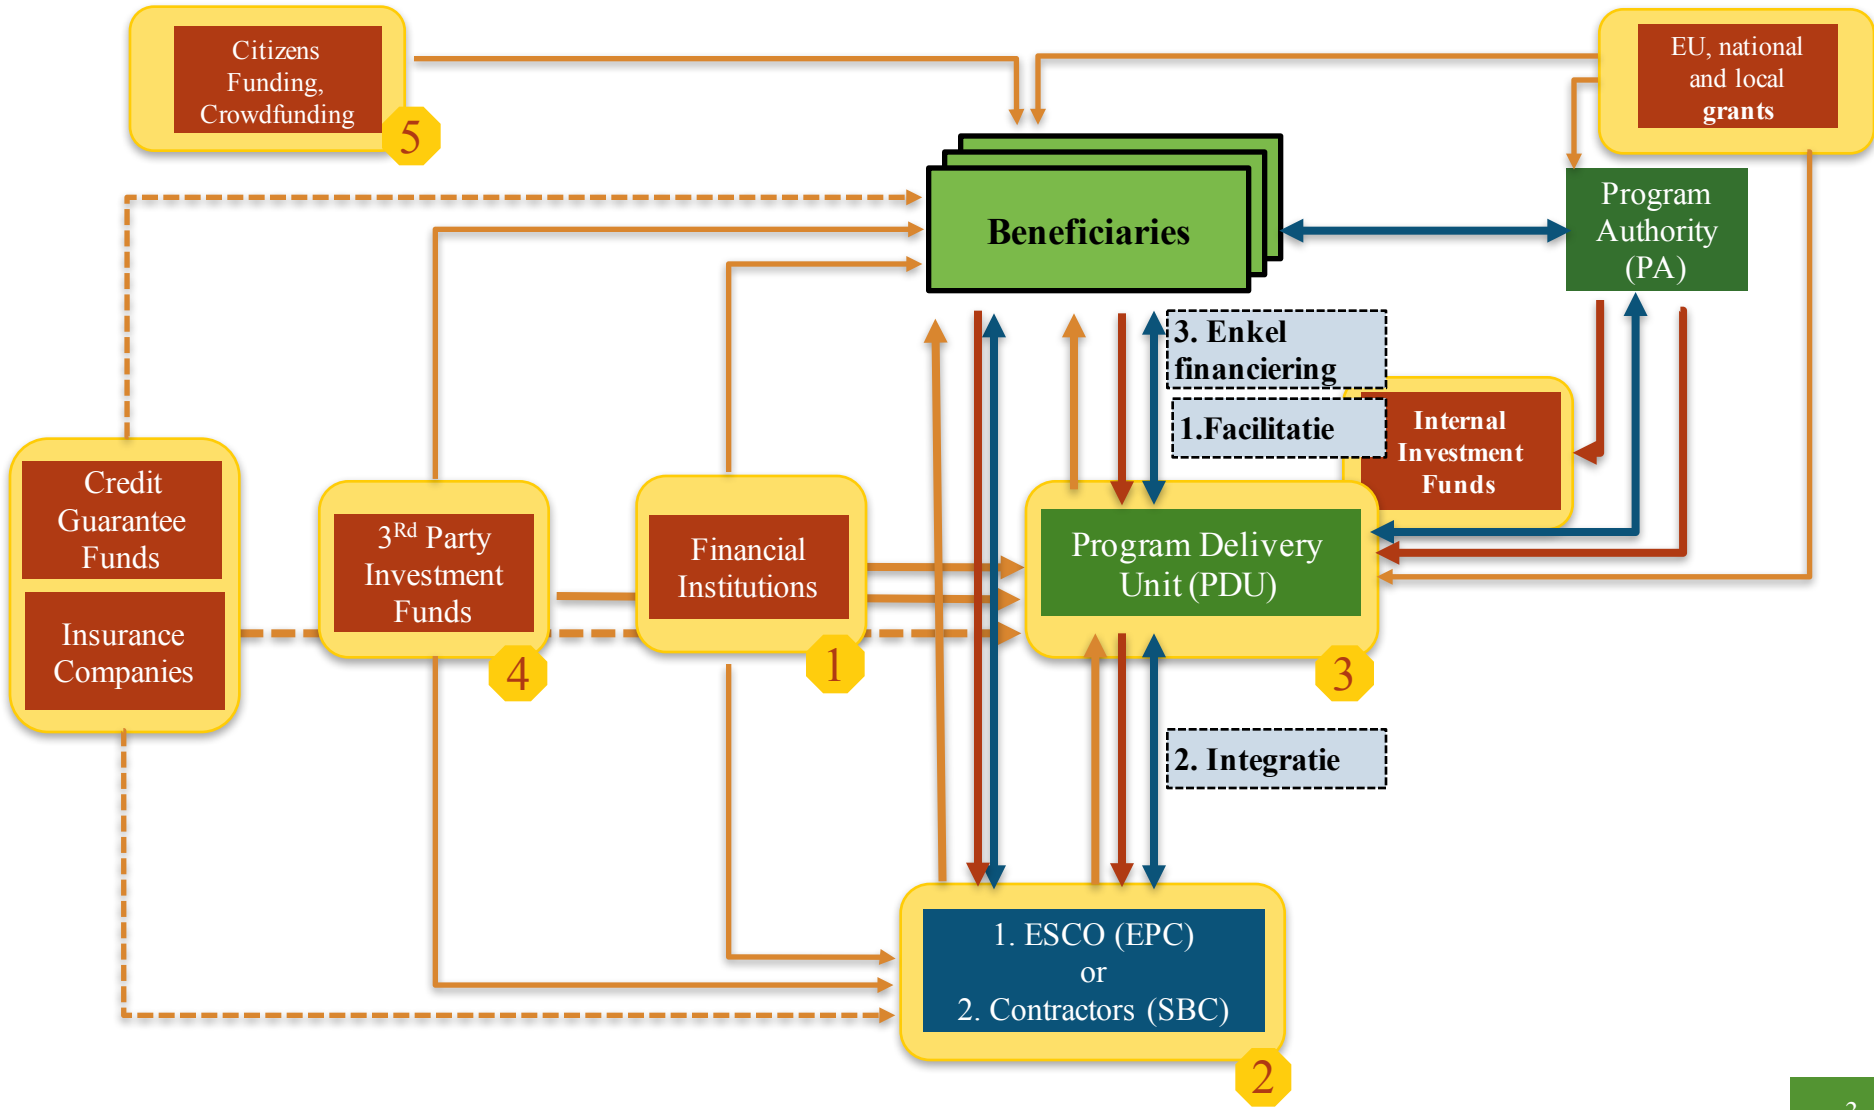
Citizens Funding, Crowdfunding

5

EU, national and local grants

Beneficiaries

Program Authority (PA)

3. Enkel financiering

1.Facilitatie

Internal Investment Funds

Credit Guarantee Funds

Insurance Companies

$3^{Rd}$ Party Investment Funds

4

Financial Institutions

1

Program Delivery Unit (PDU)

3

2. Integratie

1. ESCO (EPC) or 2. Contractors (SBC)

2